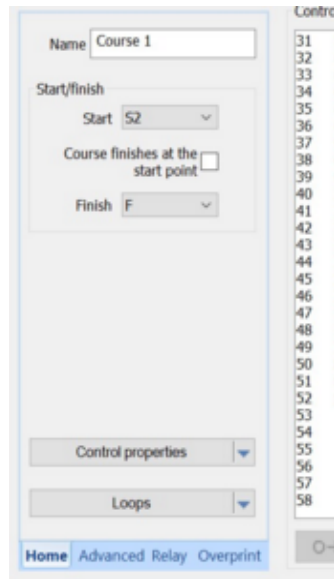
Name Course 1

Start/finish

Start S2

Course finishes at the start point

Finish F

Control properties

Loops

Home Advanced Relay Overprint

Contro

31
32
33
34
35
36
37
38
39
40
41
42
43
44
45
46
47
48
49
50
51
52
53
54
55
56
57
58

O-